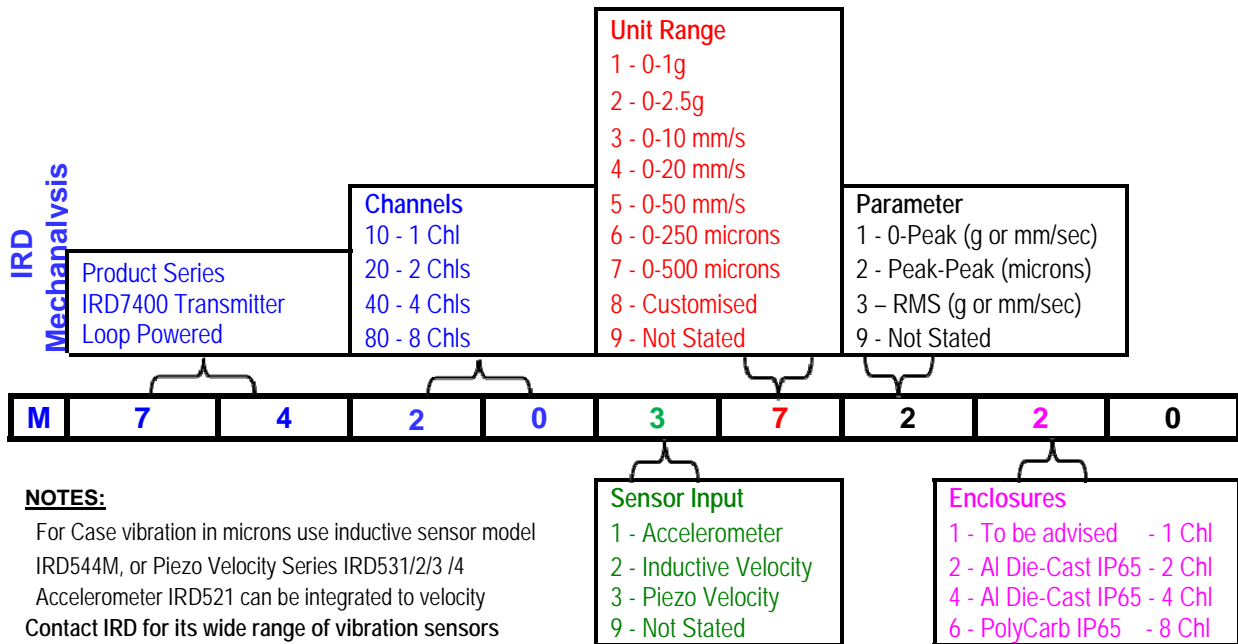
IRD Mechanalysis

Product Series
IRD7400 Transmitter
Loop Powered

Channels
10 - 1 Chl
20 - 2 Chls
40 - 4 Chls
80 - 8 Chls

Unit Range
1 - 0-1g
2 - 0-2.5g
3 - 0-10 mm/s
4 - 0-20 mm/s
5 - 0-50 mm/s
6 - 0-250 microns
7 - 0-500 microns
8 - Customised
9 - Not Stated

Parameter
1 - 0-Peak (g or mm/sec)
2 - Peak-Peak (microns)
3 – RMS (g or mm/sec)
9 - Not Stated

| M | 7 | 4 | 2 | 0 | 3 | 7 | 2 | 2 | 0 |
|---|---|---|---|---|---|---|---|---|---|

NOTES:
For Case vibration in microns use inductive sensor model IRD544M, or Piezo Velocity Series IRD531/2/3 /4
Accelerometer IRD521 can be integrated to velocity
Contact IRD for its wide range of vibration sensors

Sensor Input
1 - Accelerometer
2 - Inductive Velocity
3 - Piezo Velocity
9 - Not Stated

Enclosures
1 - To be advised - 1 Chl
2 - Al Die-Cast IP65 - 2 Chl
4 - Al Die-Cast IP65 - 4 Chl
6 - PolyCarb IP65 - 8 Chl